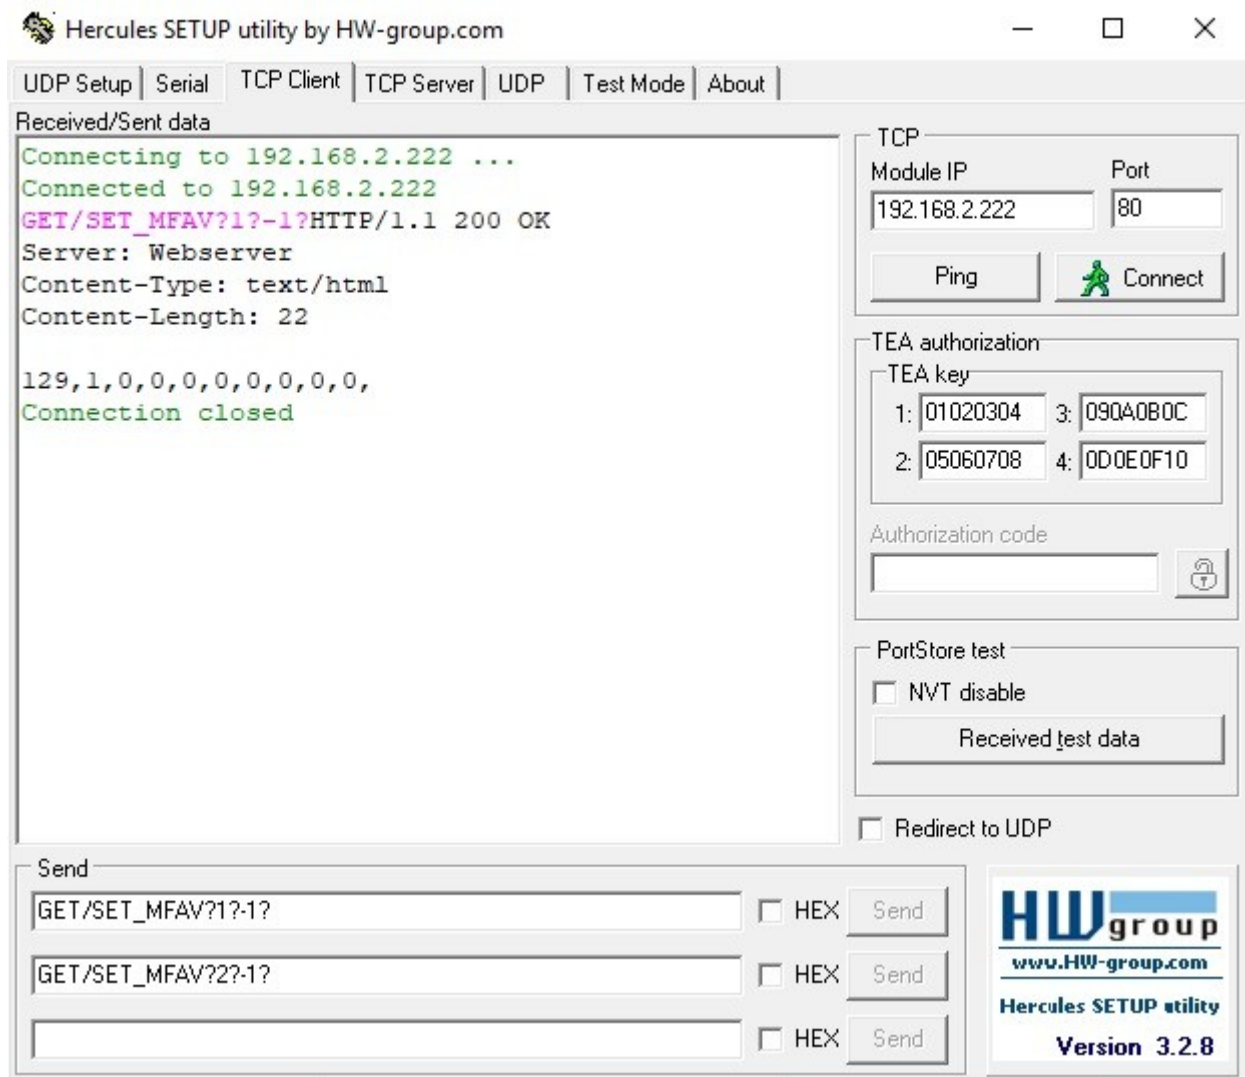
Hercules SETUP utility by HW-group.com

UDP Setup | Serial | TCP Client | TCP Server | UDP | Test Mode | About

Received/Sent data

Connecting to 192.168.2.222 ...
Connected to 192.168.2.222
GET/SET_MFAV?1?-1?HTTP/1.1 200 OK
Server: Webserver
Content-Type: text/html
Content-Length: 22

129,1,0,0,0,0,0,0,0,0,
Connection closed

TCP
Module IP
192.168.2.222
Port
80
Ping
Connect

TEA authorization
TEA key
1: 01020304
3: 090A0B0C
2: 05060708
4: 0D0E0F10

Authorization code

PortStore test
NVT disable
Received test data

Redirect to UDP

Send
GET/SET_MFAV?1?-1?
HEX
Send
GET/SET_MFAV?2?-1?
HEX
Send
HEX
Send

HW group
www.HW-group.com
Hercules SETUP utility
Version 3.2.8